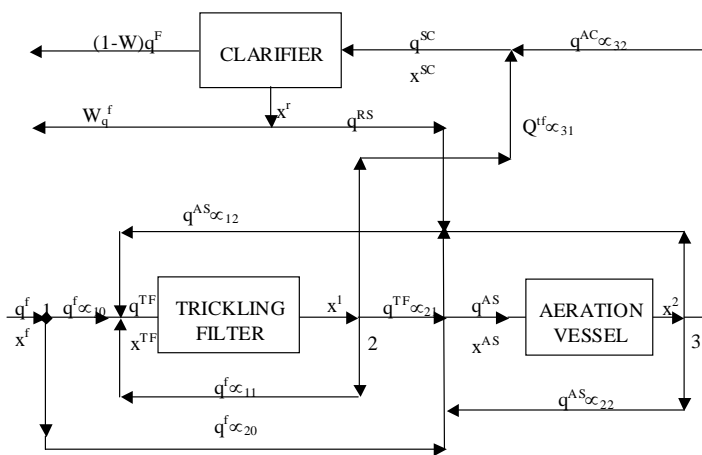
$(1-W)q^F$

CLARIFIER

$q^{SC}$

$x^{SC}$

$q^{AC}\propto_{32}$

$x^r$

$W_q^f$

$q^{RS}$

$Q^{tf}\propto_{31}$

$q^{AS}\propto_{12}$

$q^f$

$x^f$

1

$q^f\propto_{10}$

$q^{TF}$

$x^{TF}$

TRICKLING FILTER

$x^1$

2

$q^{TF}\propto_{21}$

$q^{AS}$

$x^{AS}$

AERATION VESSEL

$x^2$

3

$q^f\propto_{11}$

$q^{AS}\propto_{22}$

$q^f\propto_{20}$